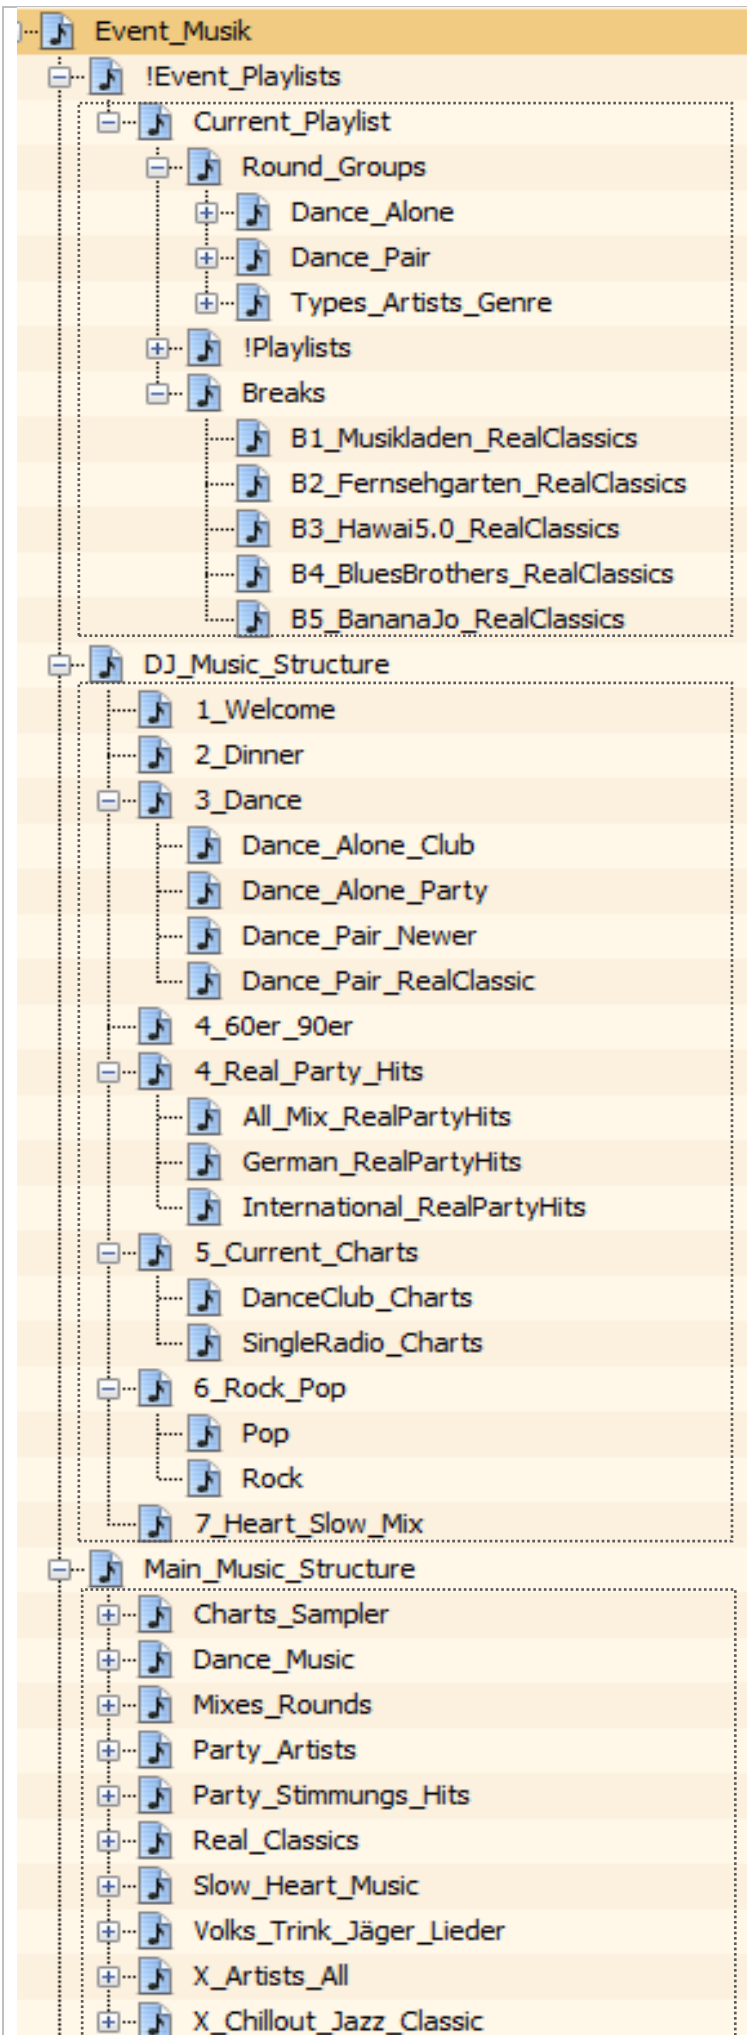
Event_Musik
!Event_Playlists
Current_Playlist
Round_Groups
Dance_Alone
Dance_Pair
Types_Artists_Genre
!Playlists
Breaks
B1_Musikladen_RealClassics
B2_Fernsehgarten_RealClassics
B3_Hawai5.0_RealClassics
B4_BluesBrothers_RealClassics
B5_BananaJo_RealClassics
DJ_Music_Structure
1_Welcome
2_Dinner
3_Dance
Dance_Alone_Club
Dance_Alone_Party
Dance_Pair_Newer
Dance_Pair_RealClassic
4_60er_90er
4_Real_Party_Hits
All_Mix_RealPartyHits
German_RealPartyHits
International_RealPartyHits
5_Current_Charts
DanceClub_Charts
SingleRadio_Charts
6_Rock_Pop
Pop
Rock
7_Heart_Slow_Mix
Main_Music_Structure
Charts_Sampler
Dance_Music
Mixes_Rounds
Party_Artists
Party_Stimmungs_Hits
Real_Classics
Slow_Heart_Music
Volks_Trink_Jäger_Lieder
X_Artists_All
X_Chillout_Jazz_Classic